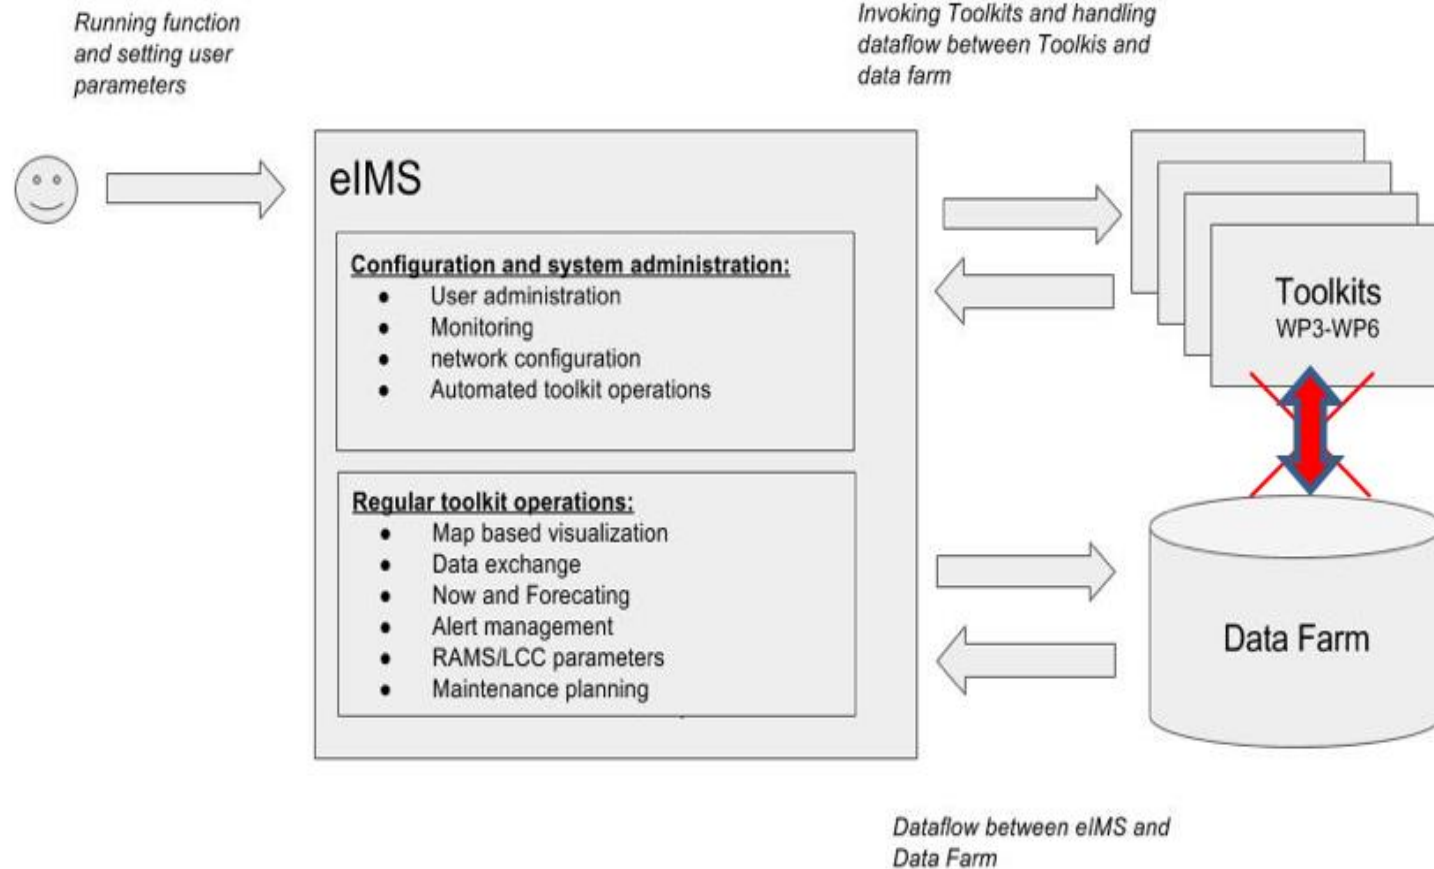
Running function and setting user parameters

Invoking Toolkits and handling dataflow between Toolkis and data farm

eIMS

Configuration and system administration:
- User administration
- Monitoring
- network configuration
- Automated toolkit operations

Regular toolkit operations:
- Map based visualization
- Data exchange
- Now and Forecating
- Alert management
- RAMS/LCC parameters
- Maintenance planning

Toolkits
WP3-WP6

Data Farm

Dataflow between eIMS and Data Farm